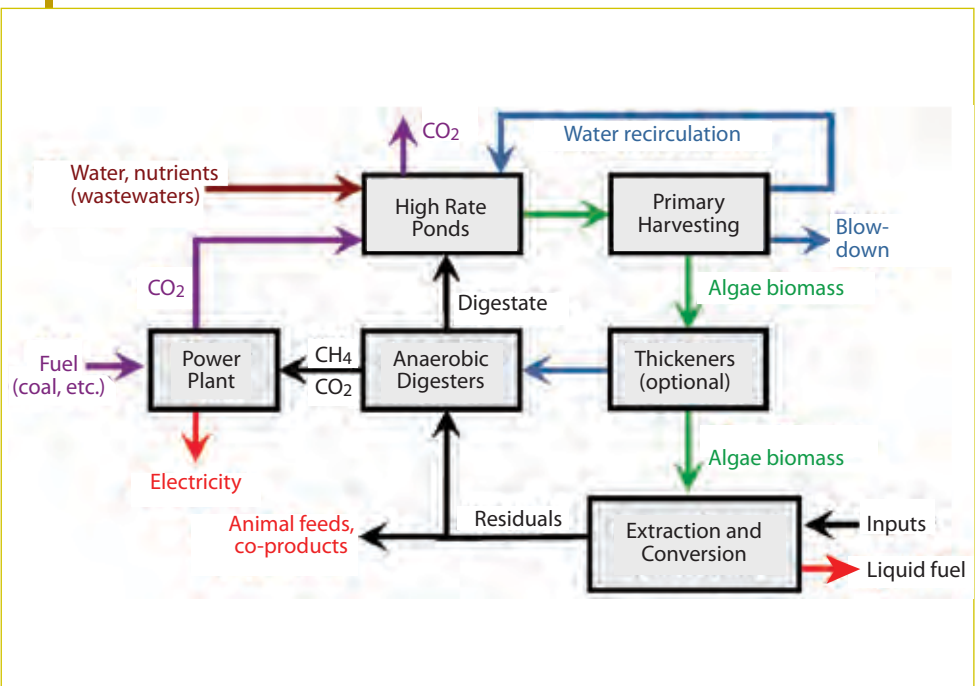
$CO_2$

Water recirculation

Water, nutrients (wastewaters)

High Rate Ponds

Primary Harvesting

Blow-down

$CO_2$

Digestate

Algae biomass

Fuel (coal, etc.)

Power Plant

$CH_4$

$CO_2$

Anaerobic Digesters

Thickeners (optional)

Algae biomass

Electricity

Animal feeds, co-products

Residuals

Extraction and Conversion

Inputs

Liquid fuel